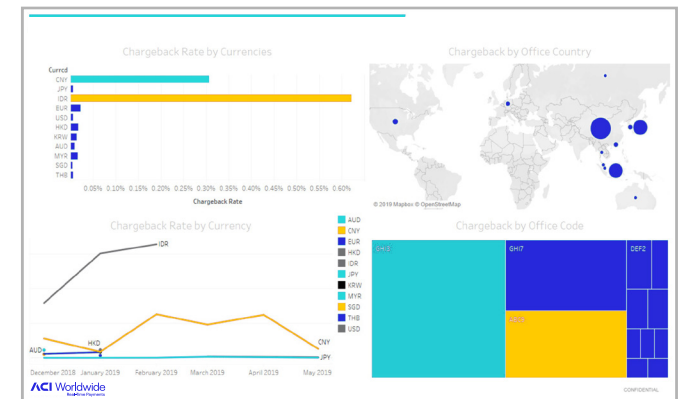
Chargeback Rate by Currencies

Currcd
CNY
JPY
IDR
EUR
USD
HKD
KRW
AUD
MYR
SGD
THB

0.05% 0.10% 0.15% 0.20% 0.25% 0.30% 0.35% 0.40% 0.45% 0.50% 0.55% 0.60%
Chargeback Rate

Chargeback by Office Country

© 2019 Mapbox © OpenStreetMap

Chargeback Rate by Currency

IDR
HKD
AUD
CNY
JPY

December 2018 January 2019 February 2019 March 2019 April 2019 May 2019

AUD
CNY
EUR
HKD
IDR
JPY
KRW
MYR
SGD
THB
USD

Chargeback by Office Code

GHI3
GHI7
DEF2
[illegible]

ACI Worldwide
Real-Time Payments

CONFIDENTIAL